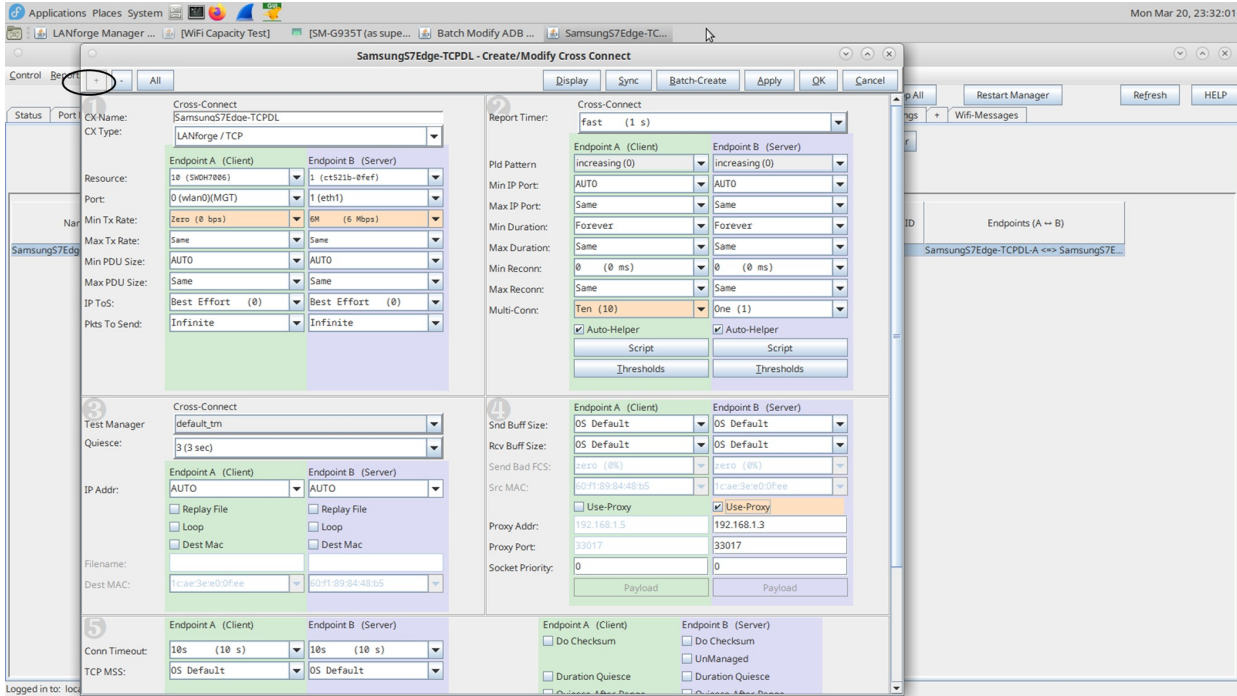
Applications Places System

Mon Mar 20, 23:32:01

LANforge Manager ... [WiFi Capacity Test] [SM-G935T (as supe... Batch Modify ADB ... SamsungS7Edge-TC...

SamsungS7Edge-TCPDL - Create/Modify Cross Connect

Control Report

+ - All

Display Sync Batch-Create Apply OK Cancel

Status Port

p All Restart Manager Refresh HELP

ngs + Wifi-Messages

Nar

SamsungS7Edg

ID Endpoints (A ↔ B)

SamsungS7Edge-TCPDL-A <=> SamsungS7E...

1

Cross-Connect

CX Name: SamsungS7Edge-TCPDL

CX Type: LANforge / TCP

| | Endpoint A (Client) | Endpoint B (Server) |
|---|---|---|
| Resource: | 10 (SWDH7006) | 1 (ct521b-0fef) |
| Port: | 0 (wlan0)(MGT) | 1 (eth1) |
| Min Tx Rate: | Zero (0 bps) | 6M (6 Mbps) |
| Max Tx Rate: | Same | Same |
| Min PDU Size: | AUTO | AUTO |
| Max PDU Size: | Same | Same |
| IP ToS: | Best Effort (0) | Best Effort (0) |
| Pkts To Send: | Infinite | Infinite |

2

Cross-Connect

Report Timer: fast (1 s)

| | Endpoint A (Client) | Endpoint B (Server) |
|---|---|---|
| Pld Pattern | increasing (0) | increasing (0) |
| Min IP Port: | AUTO | AUTO |
| Max IP Port: | Same | Same |
| Min Duration: | Forever | Forever |
| Max Duration: | Same | Same |
| Min Reconn: | 0 (0 ms) | 0 (0 ms) |
| Max Reconn: | Same | Same |
| Multi-Conn: | Ten (10) | One (1) |
| | Auto-Helper | Auto-Helper |
| | Script | Script |
| | Thresholds | Thresholds |

3

Cross-Connect

Test Manager default_tm

Quiesce: 3 (3 sec)

| | Endpoint A (Client) | Endpoint B (Server) |
|---|---|---|
| IP Addr: | AUTO | AUTO |
| | Replay File | Replay File |
| | Loop | Loop |
| | Dest Mac | Dest Mac |
| Filename: | | |
| Dest MAC: | 1c:ae:3e:e0:0f:ee | 60:f1:89:84:48:b5 |

4

| | Endpoint A (Client) | Endpoint B (Server) |
|---|---|---|
| Snd Buff Size: | OS Default | OS Default |
| Rcv Buff Size: | OS Default | OS Default |
| Send Bad FCS: | zero (0%) | zero (0%) |
| Src MAC: | 60:f1:89:84:48:b5 | 1c:ae:3e:e0:0f:ee |
| | Use-Proxy | Use-Proxy |
| Proxy Addr: | 192.168.1.5 | 192.168.1.3 |
| Proxy Port: | 33017 | 33017 |
| Socket Priority: | 0 | 0 |
| | Payload | Payload |

5

| | Endpoint A (Client) | Endpoint B (Server) |
|---|---|---|
| Conn Timeout: | 10s (10 s) | 10s (10 s) |
| TCP MSS: | OS Default | OS Default |

| Endpoint A (Client) | Endpoint B (Server) |
|---|---|
| Do Checksum | Do Checksum |
| | UnManaged |
| Duration Quiesce | Duration Quiesce |

Logged in to: loc